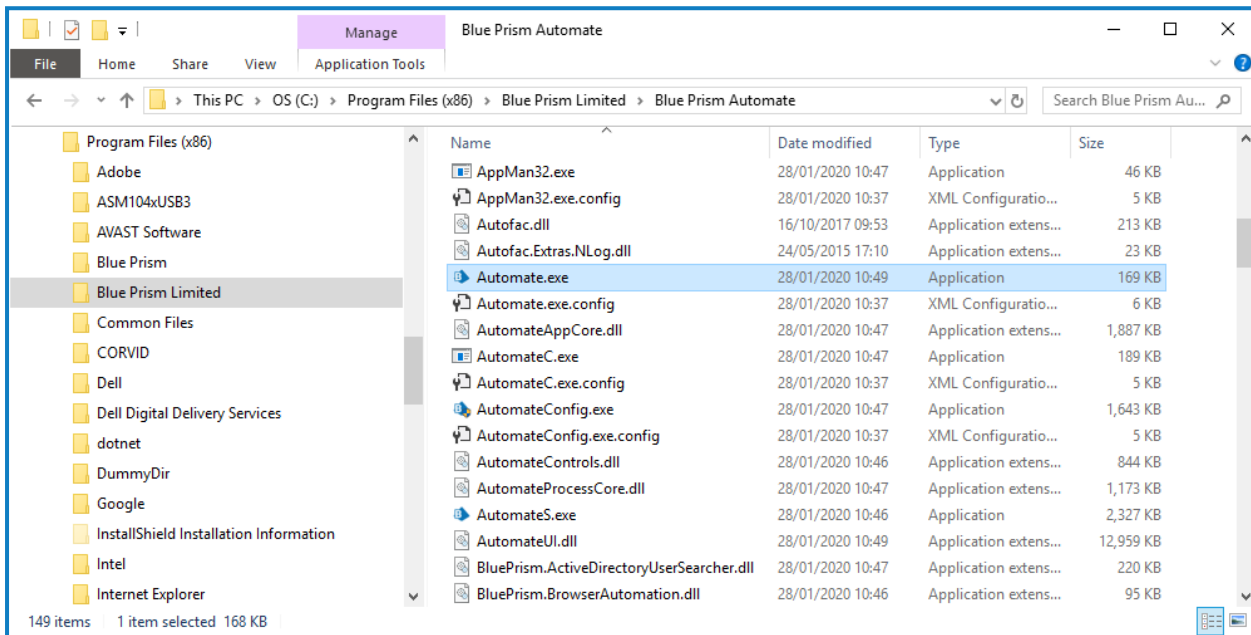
Manage

Blue Prism Automate

File Home Share View Application Tools

This PC > OS (C:) > Program Files (x86) > Blue Prism Limited > Blue Prism Automate

Search Blue Prism Au...

Program Files (x86)
Adobe
ASM104xUSB3
AVAST Software
Blue Prism
Blue Prism Limited
Common Files
CORVID
Dell
Dell Digital Delivery Services
dotnet
DummyDir
Google
InstallShield Installation Information
Intel
Internet Explorer

| Name | Date modified | Type | Size |
|---|---|---|---|
| AppMan32.exe | 28/01/2020 10:47 | Application | 46 KB |
| AppMan32.exe.config | 28/01/2020 10:37 | XML Configuratio... | 5 KB |
| Autofac.dll | 16/10/2017 09:53 | Application extens... | 213 KB |
| Autofac.Extras.NLog.dll | 24/05/2015 17:10 | Application extens... | 23 KB |
| Automate.exe | 28/01/2020 10:49 | Application | 169 KB |
| Automate.exe.config | 28/01/2020 10:37 | XML Configuratio... | 6 KB |
| AutomateAppCore.dll | 28/01/2020 10:47 | Application extens... | 1,887 KB |
| AutomateC.exe | 28/01/2020 10:47 | Application | 189 KB |
| AutomateC.exe.config | 28/01/2020 10:37 | XML Configuratio... | 5 KB |
| AutomateConfig.exe | 28/01/2020 10:47 | Application | 1,643 KB |
| AutomateConfig.exe.config | 28/01/2020 10:37 | XML Configuratio... | 5 KB |
| AutomateControls.dll | 28/01/2020 10:46 | Application extens... | 844 KB |
| AutomateProcessCore.dll | 28/01/2020 10:47 | Application extens... | 1,173 KB |
| AutomateS.exe | 28/01/2020 10:46 | Application | 2,327 KB |
| AutomateUI.dll | 28/01/2020 10:49 | Application extens... | 12,959 KB |
| BluePrism.ActiveDirectoryUserSearcher.dll | 28/01/2020 10:47 | Application extens... | 220 KB |
| BluePrism.BrowserAutomation.dll | 28/01/2020 10:46 | Application extens... | 95 KB |

149 items 1 item selected 168 KB